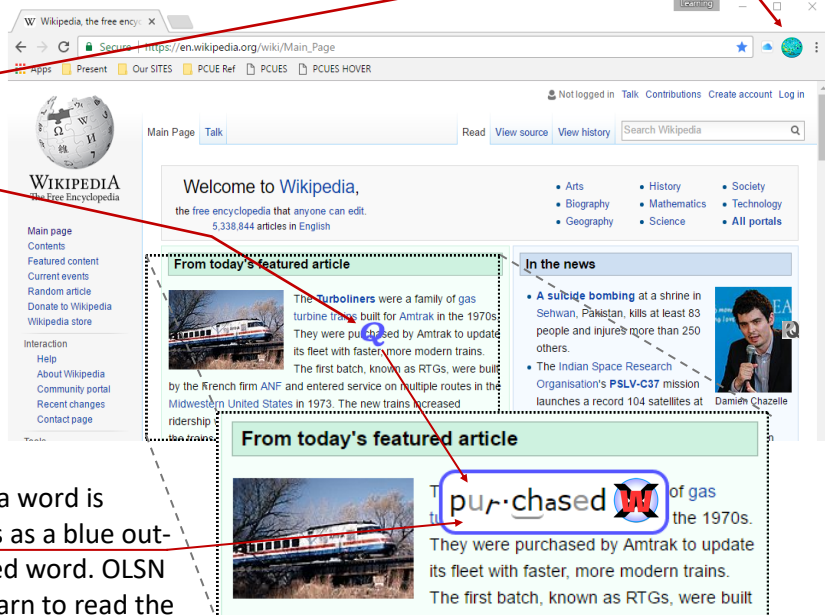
W Wikipedia, the free encyc ×

Learning

← → C Secure | https://en.wikipedia.org/wiki/Main_Page

Apps Present Our SITES PCUE Ref PCUES PCUES HOVER

Not logged in Talk Contributions Create account Log in

Main Page Talk Read View source View history Search Wikipedia

WIKIPEDIA
The Free Encyclopedia

Welcome to Wikipedia,
the free encyclopedia that anyone can edit.
5,338,844 articles in English

• Arts • History • Society
• Biography • Mathematics • Technology
• Geography • Science • All portals

Main page
Contents
Featured content
Current events
Random article
Donate to Wikipedia
Wikipedia store

Interaction
Help
About Wikipedia
Community portal
Recent changes
Contact page

Tools

From today's featured article

The Turboliners were a family of gas turbine trains built for Amtrak in the 1970s. They were purchased by Amtrak to update its fleet with faster, more modern trains. The first batch, known as RTGs, were built by the French firm ANF and entered service on multiple routes in the Midwestern United States in 1973. The new trains increased ridership

In the news

• A suicide bombing at a shrine in Sehwan, Pakistan, kills at least 83 people and injures more than 250 others.
• The Indian Space Research Organisation's PSLV-C37 mission launches a record 104 satellites at

Damien Chazelle

From today's featured article

T pur·chased of gas t the 1970s. They were purchased by Amtrak to update its fleet with faster, more modern trains. The first batch, known as RTGs, were built

a word is
s as a blue out-
ed word. OLSN
arn to read the